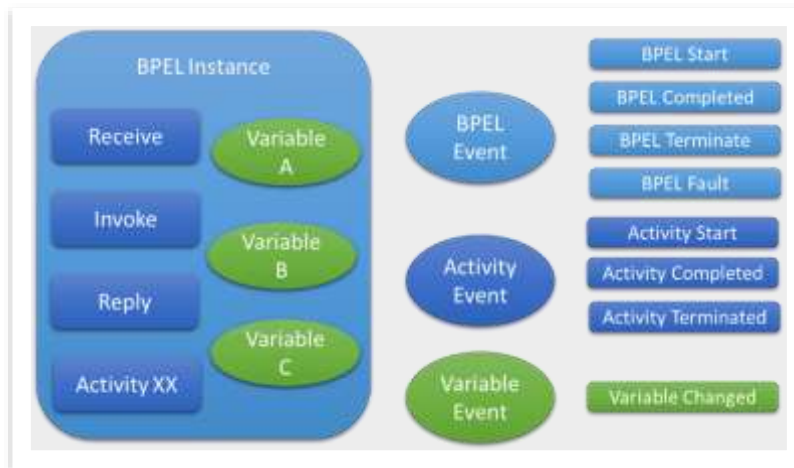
BPEL Instance

Receive

Variable A

Invoke

Variable B

Reply

Variable C

Activity XX

BPEL Event

Activity Event

Variable Event

BPEL Start

BPEL Completed

BPEL Terminate

BPEL Fault

Activity Start

Activity Completed

Activity Terminated

Variable Changed